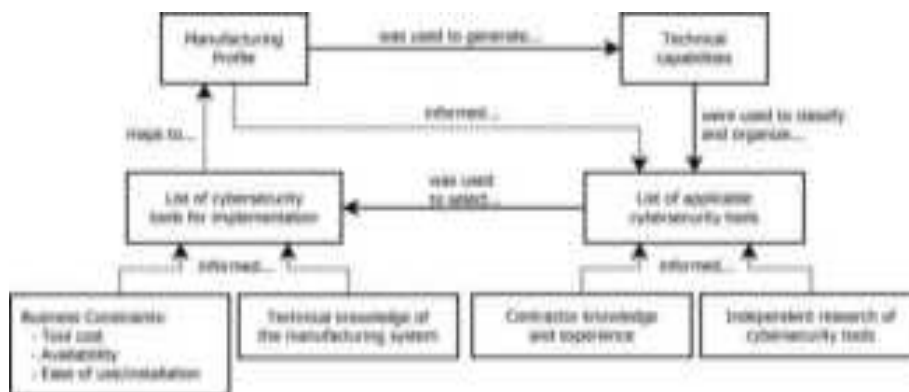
Manufacturing Profile

was used to generate...

Technical capabilities

maps to...

informed...

were used to classify and organize...

was used to select...

List of cybersecurity tools for implementation

List of applicable cybersecurity tools

informed...

informed...

Business Constraints:
- Tool cost
- Availability
- Ease of use/installation

Technical knowledge of the manufacturing system

Contractor knowledge and experience

Independent research of cybersecurity tools